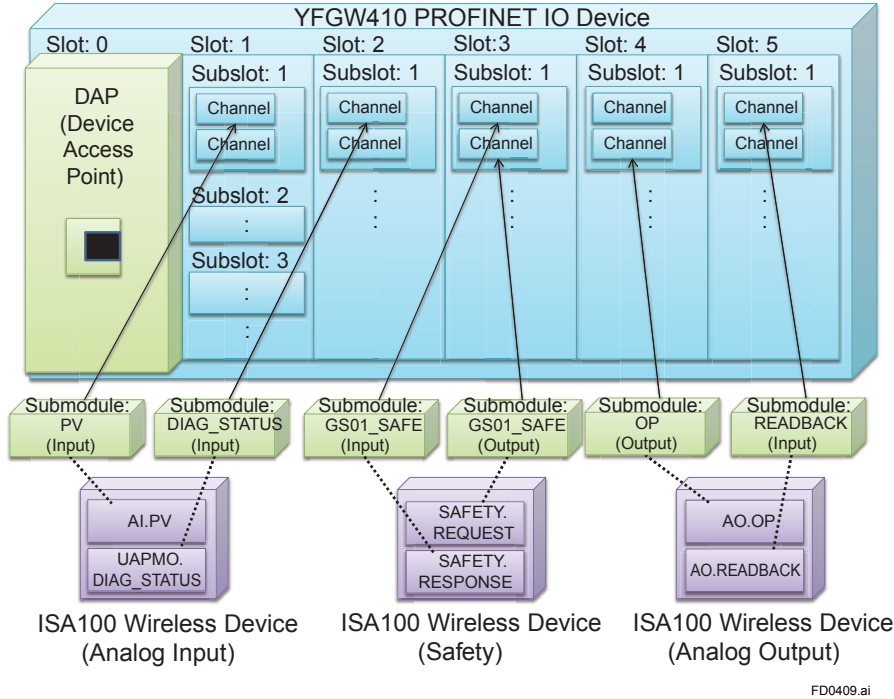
YFGW410 PROFINET IO Device

Slot: 0

DAP (Device Access Point)

Slot: 1

Subslot: 1

Channel

Channel

Subslot: 2

:

Subslot: 3

:

:

Slot: 2

Subslot: 1

Channel

Channel

:

Slot:3

Subslot: 1

Channel

Channel

:

Slot: 4

Subslot: 1

Channel

Channel

:

Slot: 5

Subslot: 1

Channel

Channel

:

Submodule: PV (Input)

Submodule: DIAG_STATUS (Input)

Submodule: GS01_SAFE (Input)

Submodule: GS01_SAFE (Output)

Submodule: OP (Output)

Submodule: READBACK (Input)

AI.PV

UAPMO. DIAG_STATUS

SAFETY. REQUEST

SAFETY. RESPONSE

AO.OP

AO.READBACK

ISA100 Wireless Device (Analog Input)

ISA100 Wireless Device (Safety)

ISA100 Wireless Device (Analog Output)

FD0409.ai